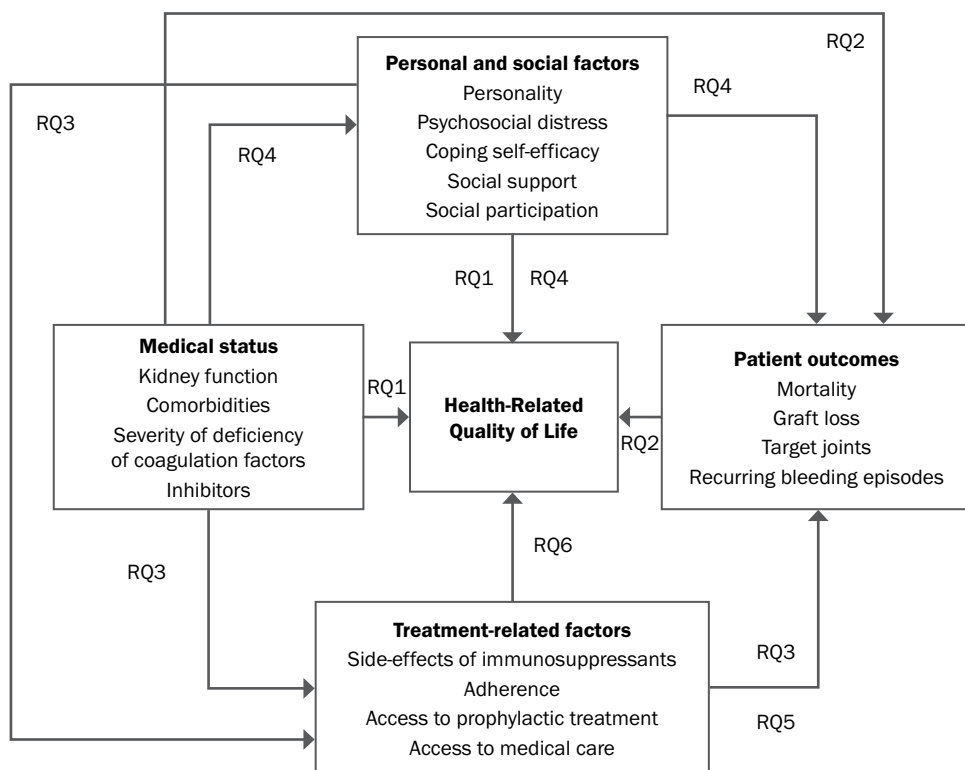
RQ2

Personal and social factors
Personality
Psychosocial distress
Coping self-efficacy
Social support
Social participation

RQ3

RQ4

RQ4

RQ1

RQ4

Medical status
Kidney function
Comorbidities
Severity of deficiency of coagulation factors
Inhibitors

RQ1

Health-Related Quality of Life

RQ2

Patient outcomes
Mortality
Graft loss
Target joints
Recurring bleeding episodes

RQ3

RQ6

Treatment-related factors
Side-effects of immunosuppressants
Adherence
Access to prophylactic treatment
Access to medical care

RQ3

RQ5